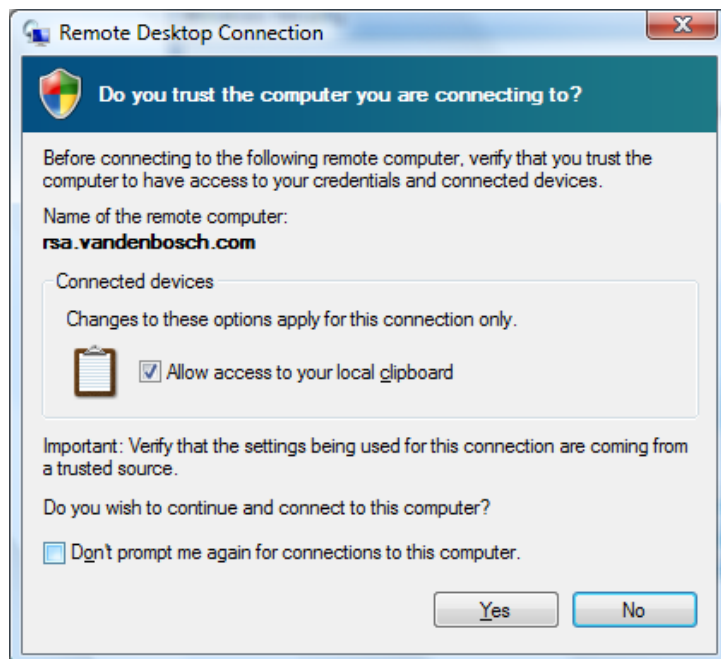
Remote Desktop Connection

Do you trust the computer you are connecting to?

Before connecting to the following remote computer, verify that you trust the computer to have access to your credentials and connected devices.

Name of the remote computer:
rsa.vandenbosch.com

Connected devices

Changes to these options apply for this connection only.

Allow access to your local clipboard

Important: Verify that the settings being used for this connection are coming from a trusted source.

Do you wish to continue and connect to this computer?

Don't prompt me again for connections to this computer.

Yes

No